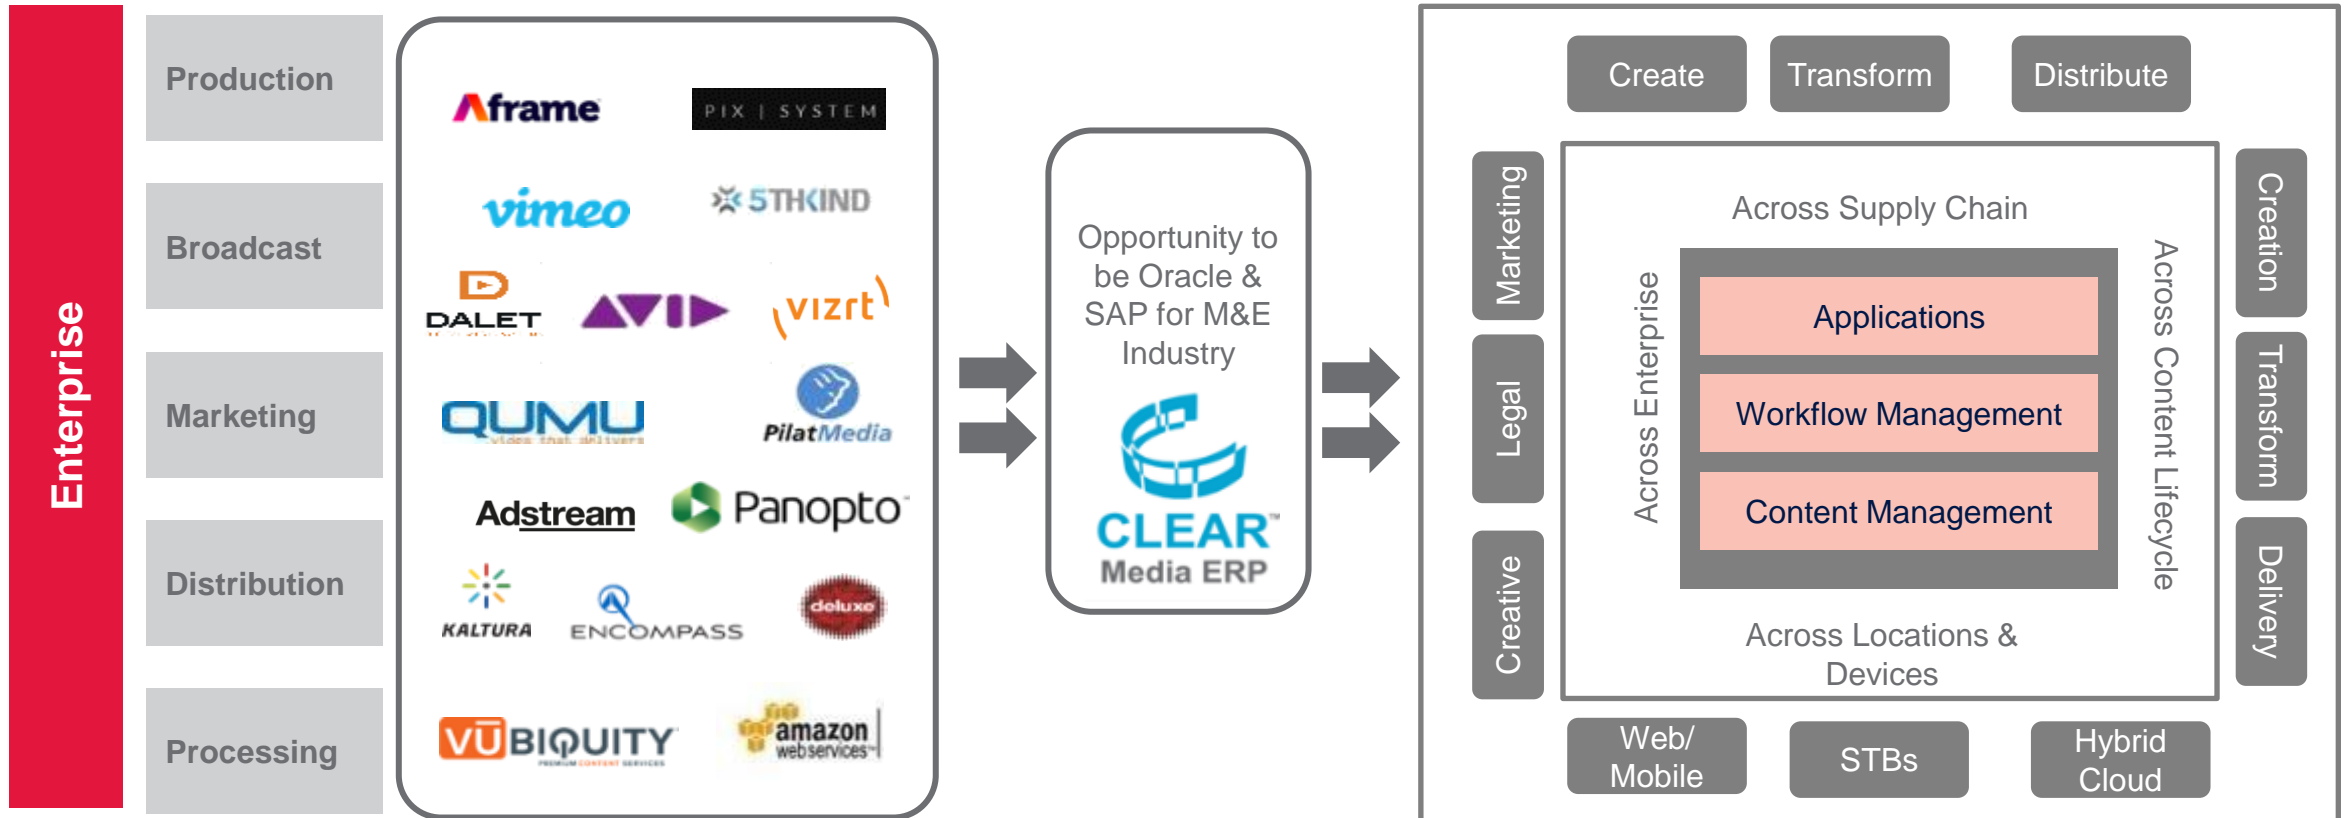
Enterprise

Production

Broadcast

Marketing

Distribution

Processing

Aframe

PIX | SYSTEM

vimeo

5THKIND

DALET

AVID

vizrt

QUMU

PilatMedia

Adstream

Panopto

KALTURA

ENCOMPASS

deluxe

VUBIQUITY

amazon web services

Opportunity to be Oracle & SAP for M&E Industry

CLEAR Media ERP

Create

Transform

Distribute

Marketing

Legal

Creative

Across Supply Chain

Across Enterprise

Applications

Workflow Management

Content Management

Across Content Lifecycle

Across Locations & Devices

Creation

Transform

Delivery

Web/ Mobile

STBs

Hybrid Cloud